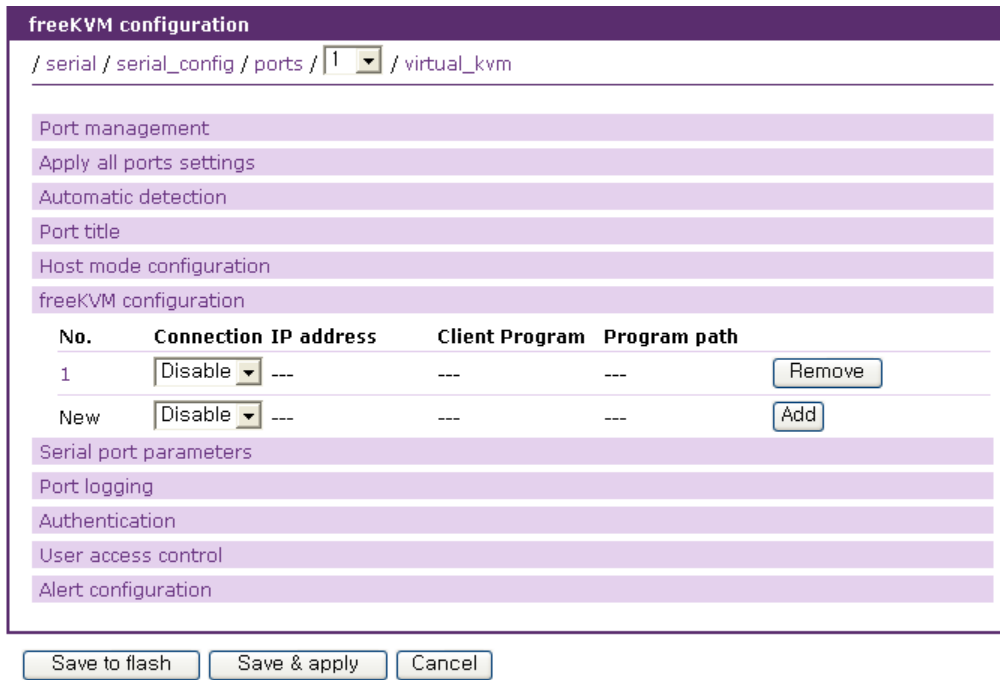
freeKVM configuration

/ serial / serial_config / ports / 1 / virtual_kvm

Port management

Apply all ports settings

Automatic detection

Port title

Host mode configuration

freeKVM configuration

| No. | Connection | IP address | Client Program | Program path | |
|---|---|---|---|---|---|
| 1 | Disable | --- | --- | --- | Remove |
| New | Disable | --- | --- | --- | Add |

Serial port parameters

Port logging

Authentication

User access control

Alert configuration

Save to flash | Save & apply | Cancel